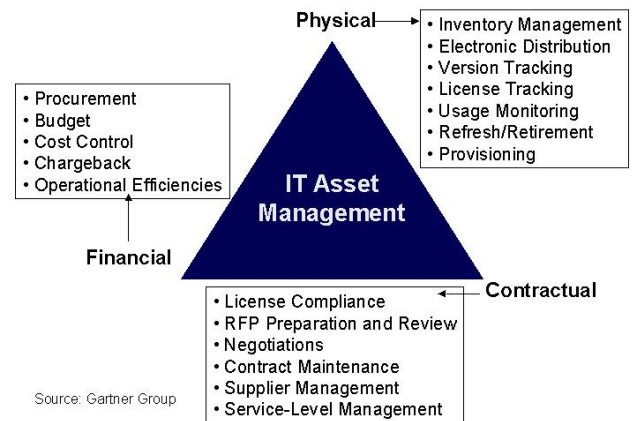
Physical

• Inventory Management
• Electronic Distribution
• Version Tracking
• License Tracking
• Usage Monitoring
• Refresh/Retirement
• Provisioning

• Procurement
• Budget
• Cost Control
• Chargeback
• Operational Efficiencies

IT Asset Management

Financial

Contractual

• License Compliance
• RFP Preparation and Review
• Negotiations
• Contract Maintenance
• Supplier Management
• Service-Level Management

Source: Gartner Group